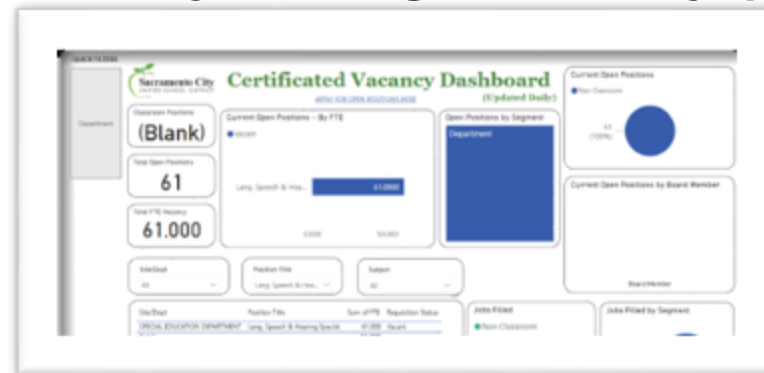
QUICK FILTERS

Department

Sacramento City UNIFIED SCHOOL DISTRICT

Certificated Vacancy Dashboard

APPLY FOR OPEN POSITIONS HERE

(Updated Daily)

Current Open Positions

Non Classroom

61 (100%)

Classroom Positions

(Blank)

Current Open Positions - By FTE

Vacant

Lang, Speech & Hea...

61.0000

0.000

50.000

Open Positions by Segment

Department

Total Open Positions

61

Total FTE Vacancy

61.000

Current Open Positions by Board Member

Board Member

Site/Dept

All

Position Title

Lang, Speech & Hea...

Subject

All

| Site/Dept | Position Title | Sum of FTE | Requisition Status |
|---|---|---|---|
| SPECIAL EDUCATION DEPARTMENT | Lang, Speech & Hearing Specialist | 61.000 | Vacant |
| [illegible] | | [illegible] | |

Jobs Filled

Non Classroom

Jobs Filled by Segment